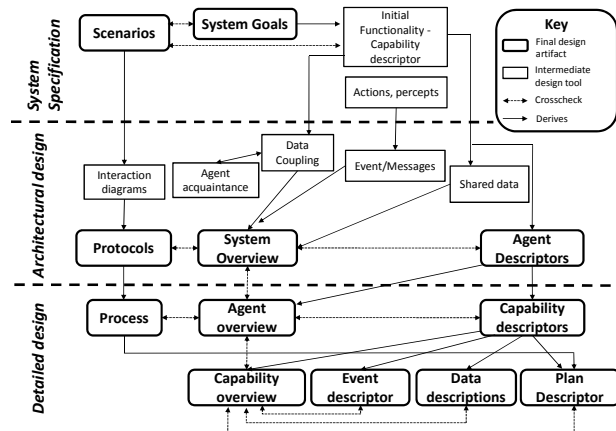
System Specification

Scenarios

System Goals

Initial Functionality - Capability descriptor

Key

Final design artifact

Intermediate design tool

Crosscheck

Derives

Actions, percepts

Architectural design

Agent acquaintance

Data Coupling

Event/Messages

Interaction diagrams

Shared data

Protocols

System Overview

Agent Descriptors

Detailed design

Process

Agent overview

Capability descriptors

Capability overview

Event descriptor

Data descriptions

Plan Descriptor